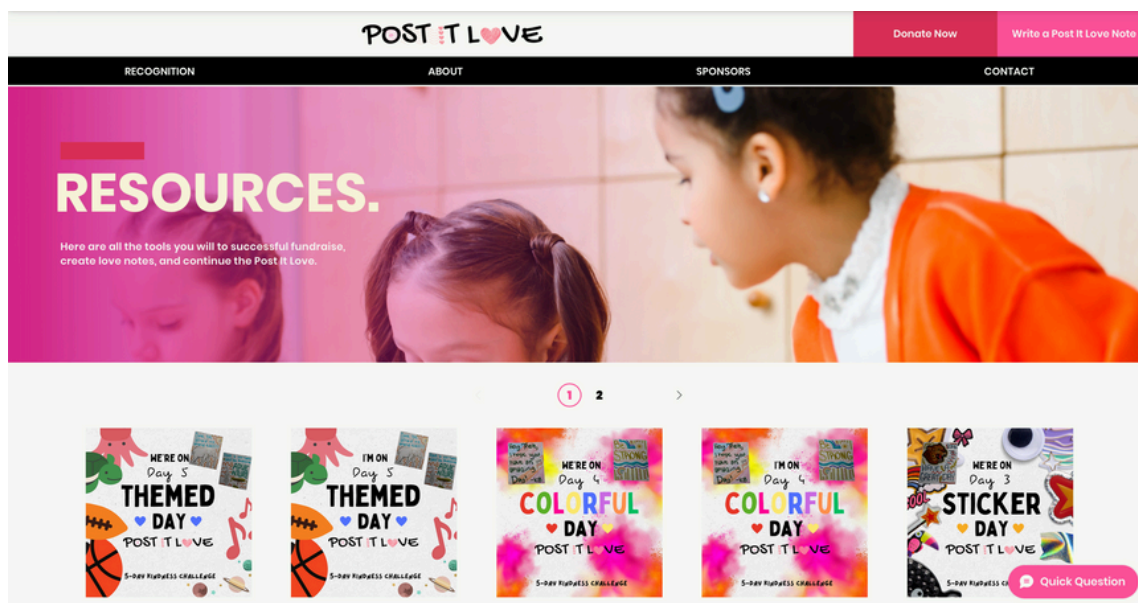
POST IT LOVE

Donate Now

Write a Post It Love Note

RECOGNITION

ABOUT

SPONSORS

CONTACT

RESOURCES.

Here are all the tools you will to successful fundraise, create love notes, and continue the Post It Love.

1 2

WE'RE ON Day 5 THEMED DAY POST IT LOVE 5-DAY KINDNESS CHALLENGE

I'M ON Day 5 THEMED DAY POST IT LOVE 5-DAY KINDNESS CHALLENGE

WE'RE ON Day 4 COLORFUL DAY POST IT LOVE 5-DAY KINDNESS CHALLENGE

I'M ON Day 4 COLORFUL DAY POST IT LOVE 5-DAY KINDNESS CHALLENGE

WE'RE ON Day 3 STICKER DAY POST IT LOVE 5-DAY KINDNESS CHALLENGE

Quick Question